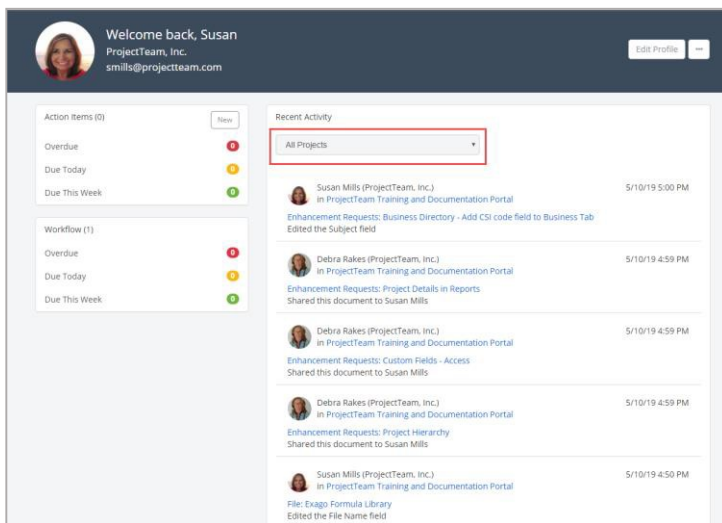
Welcome back, Susan
ProjectTeam, Inc.
smills@projectteam.com

Edit Profile
···

Action Items (0)
New
Overdue 0
Due Today 0
Due This Week 0

Workflow (1)
Overdue 0
Due Today 0
Due This Week 0

Recent Activity
All Projects

Susan Mills (ProjectTeam, Inc.)
in ProjectTeam Training and Documentation Portal
5/10/19 5:00 PM
Enhancement Requests: Business Directory - Add CSI code field to Business Tab
Edited the Subject field

Debra Rakes (ProjectTeam, Inc.)
in ProjectTeam Training and Documentation Portal
5/10/19 4:59 PM
Enhancement Requests: Project Details in Reports
Shared this document to Susan Mills

Debra Rakes (ProjectTeam, Inc.)
in ProjectTeam Training and Documentation Portal
5/10/19 4:59 PM
Enhancement Requests: Custom Fields - Access
Shared this document to Susan Mills

Debra Rakes (ProjectTeam, Inc.)
in ProjectTeam Training and Documentation Portal
5/10/19 4:59 PM
Enhancement Requests: Project Hierarchy
Shared this document to Susan Mills

Susan Mills (ProjectTeam, Inc.)
in ProjectTeam Training and Documentation Portal
5/10/19 4:50 PM
File: Exago Formula Library
Edited the File Name field